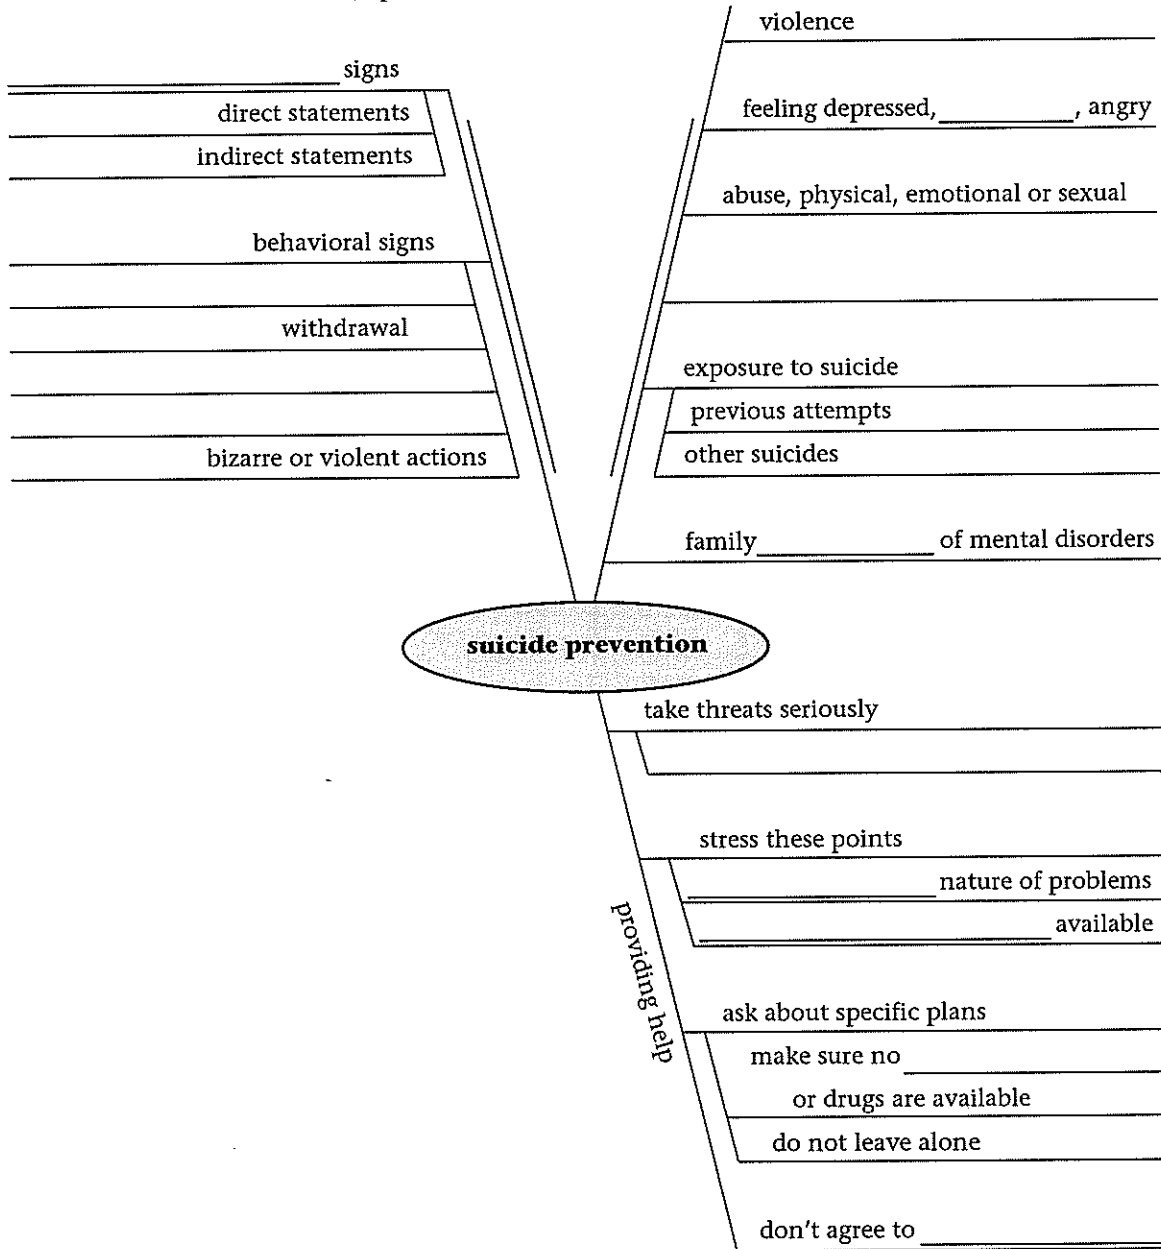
_______________ signs
direct statements
indirect statements

behavioral signs

withdrawal

bizarre or violent actions

violence

feeling depressed, __________, angry

abuse, physical, emotional or sexual

exposure to suicide
previous attempts
other suicides

family ____________ of mental disorders

suicide prevention

take threats seriously

stress these points
_______________ nature of problems
___________________ available

providing help

ask about specific plans
make sure no ____________
or drugs are available
do not leave alone

don't agree to ____________